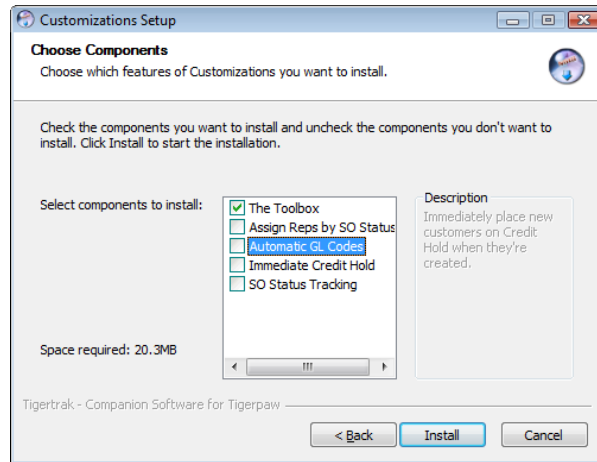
Customizations Setup

Choose Components

Choose which features of Customizations you want to install.

Check the components you want to install and uncheck the components you don't want to install. Click Install to start the installation.

Select components to install:

The Toolbox
Assign Reps by SO Status
Automatic GL Codes
Immediate Credit Hold
SO Status Tracking

Description

Immediately place new customers on Credit Hold when they're created.

Space required: 20.3MB

Tigertrak - Companion Software for Tigerpaw

< Back
Install
Cancel